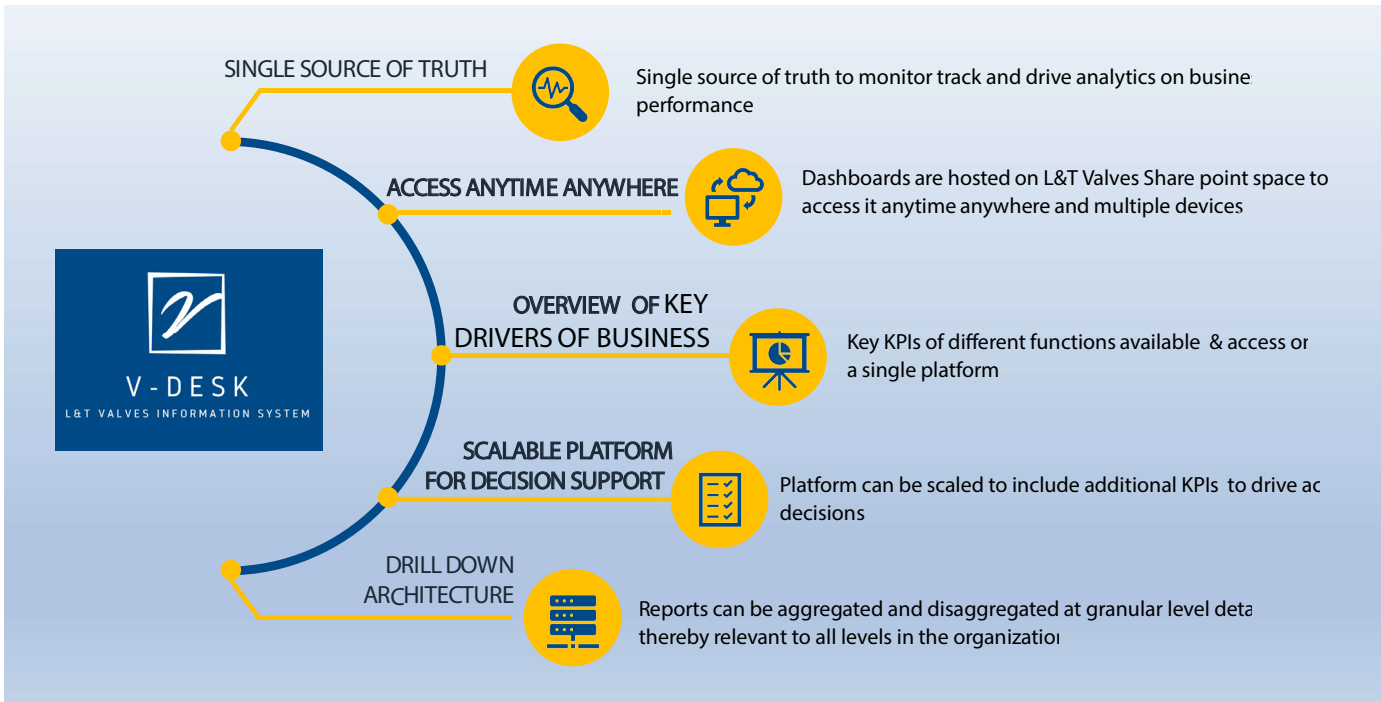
V-DESK
L&T VALVES INFORMATION SYSTEM

SINGLE SOURCE OF TRUTH

Single source of truth to monitor track and drive analytics on busine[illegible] performance

ACCESS ANYTIME ANYWHERE

Dashboards are hosted on L&T Valves Share point space to access it anytime anywhere and multiple devices

OVERVIEW OF KEY DRIVERS OF BUSINESS

Key KPIs of different functions available & access o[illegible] a single platform

SCALABLE PLATFORM FOR DECISION SUPPORT

Platform can be scaled to include additional KPIs to drive a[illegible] decisions

DRILL DOWN ARCHITECTURE

Reports can be aggregated and disaggregated at granular level deta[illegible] thereby relevant to all levels in the organizatio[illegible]